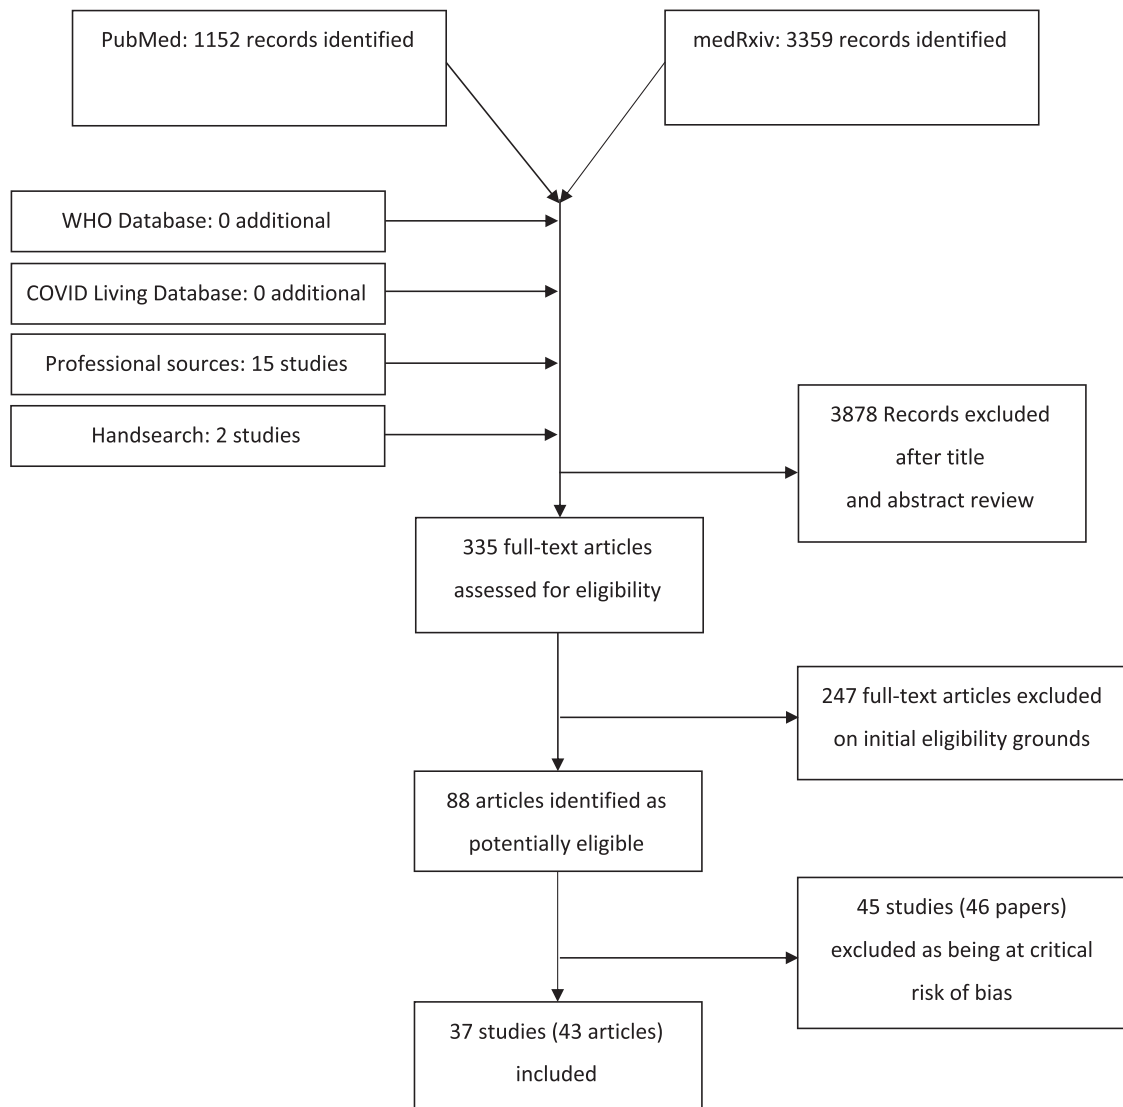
PubMed: 1152 records identified

medRxiv: 3359 records identified

WHO Database: 0 additional

COVID Living Database: 0 additional

Professional sources: 15 studies

Handsearch: 2 studies

3878 Records excluded after title and abstract review

335 full-text articles assessed for eligibility

247 full-text articles excluded on initial eligibility grounds

88 articles identified as potentially eligible

45 studies (46 papers) excluded as being at critical risk of bias

37 studies (43 articles) included